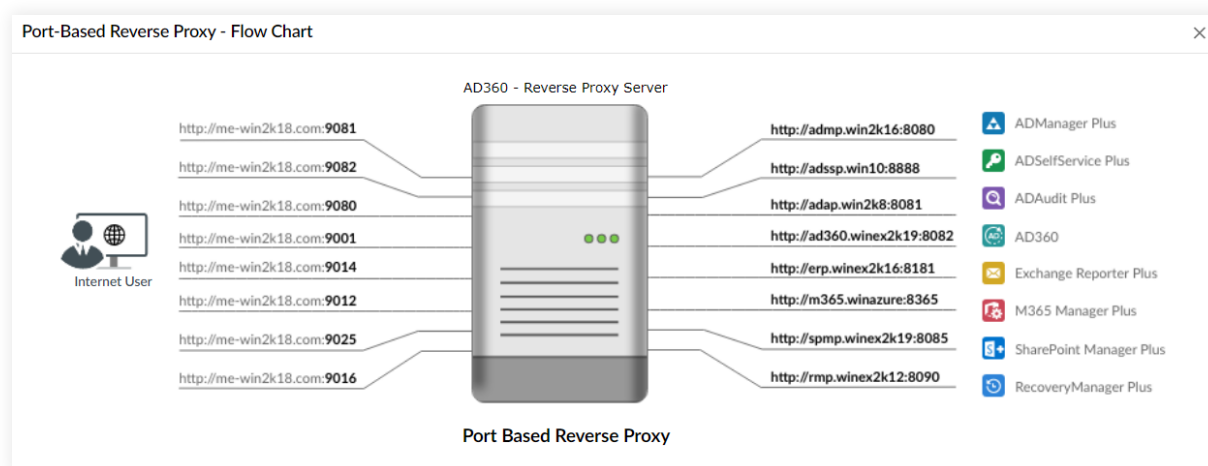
Port-Based Reverse Proxy - Flow Chart

×

AD360 - Reverse Proxy Server

Internet User

http://me-win2k18.com:9081
http://me-win2k18.com:9082
http://me-win2k18.com:9080
http://me-win2k18.com:9001
http://me-win2k18.com:9014
http://me-win2k18.com:9012
http://me-win2k18.com:9025
http://me-win2k18.com:9016

http://admp.win2k16:8080
http://adssp.win10:8888
http://adap.win2k8:8081
http://ad360.winex2k19:8082
http://erp.winex2k16:8181
http://m365.winazure:8365
http://spmp.winex2k19:8085
http://rmp.winex2k12:8090

ADManager Plus
ADSelfService Plus
ADAudit Plus
AD360
Exchange Reporter Plus
M365 Manager Plus
SharePoint Manager Plus
RecoveryManager Plus

Port Based Reverse Proxy